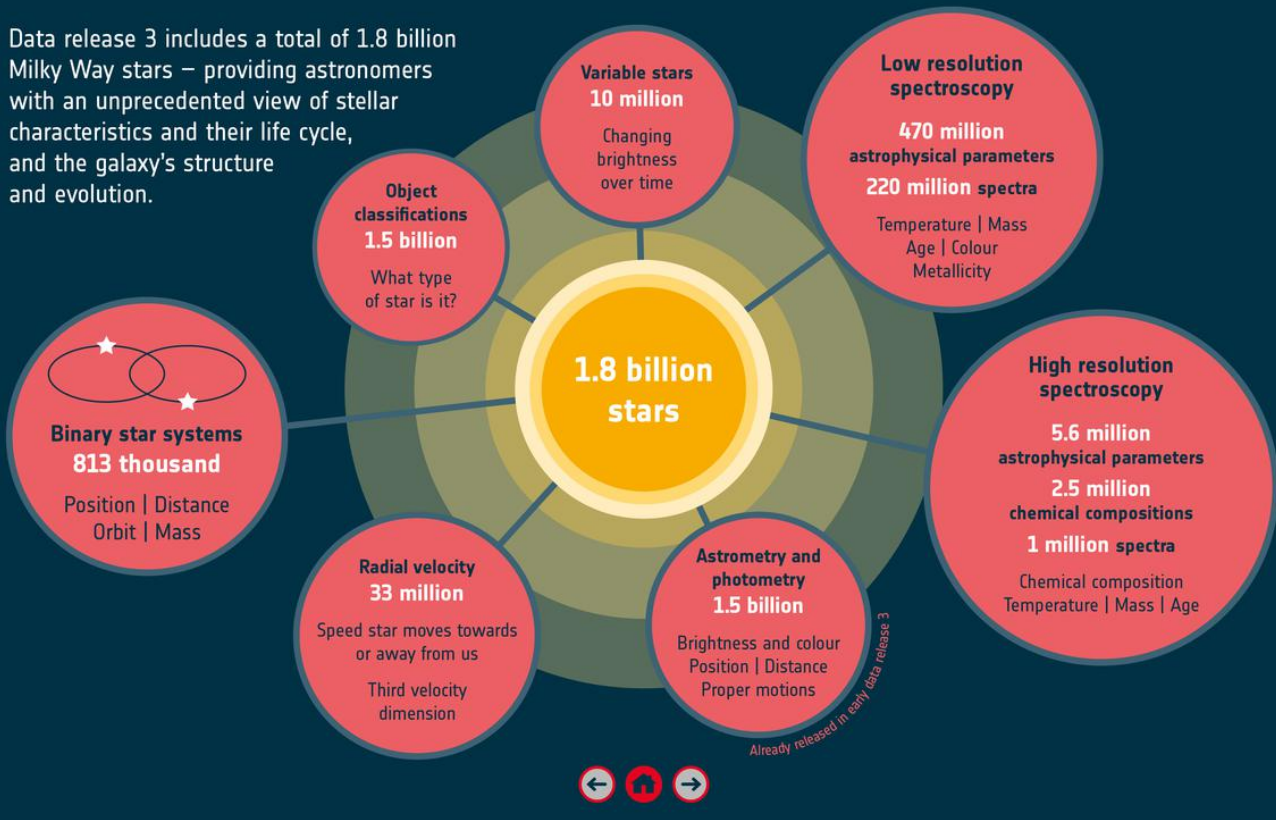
Data release 3 includes a total of 1.8 billion Milky Way stars – providing astronomers with an unprecedented view of stellar characteristics and their life cycle, and the galaxy's structure and evolution.

Variable stars
10 million
Changing brightness over time

Low resolution spectroscopy
470 million astrophysical parameters
220 million spectra
Temperature | Mass
Age | Colour
Metallicity

Object classifications
1.5 billion
What type of star is it?

1.8 billion stars

Binary star systems
813 thousand
Position | Distance
Orbit | Mass

High resolution spectroscopy
5.6 million astrophysical parameters
2.5 million chemical compositions
1 million spectra
Chemical composition
Temperature | Mass | Age

Radial velocity
33 million
Speed star moves towards or away from us
Third velocity dimension

Astrometry and photometry
1.5 billion
Brightness and colour
Position | Distance
Proper motions

Already released in early data release 3